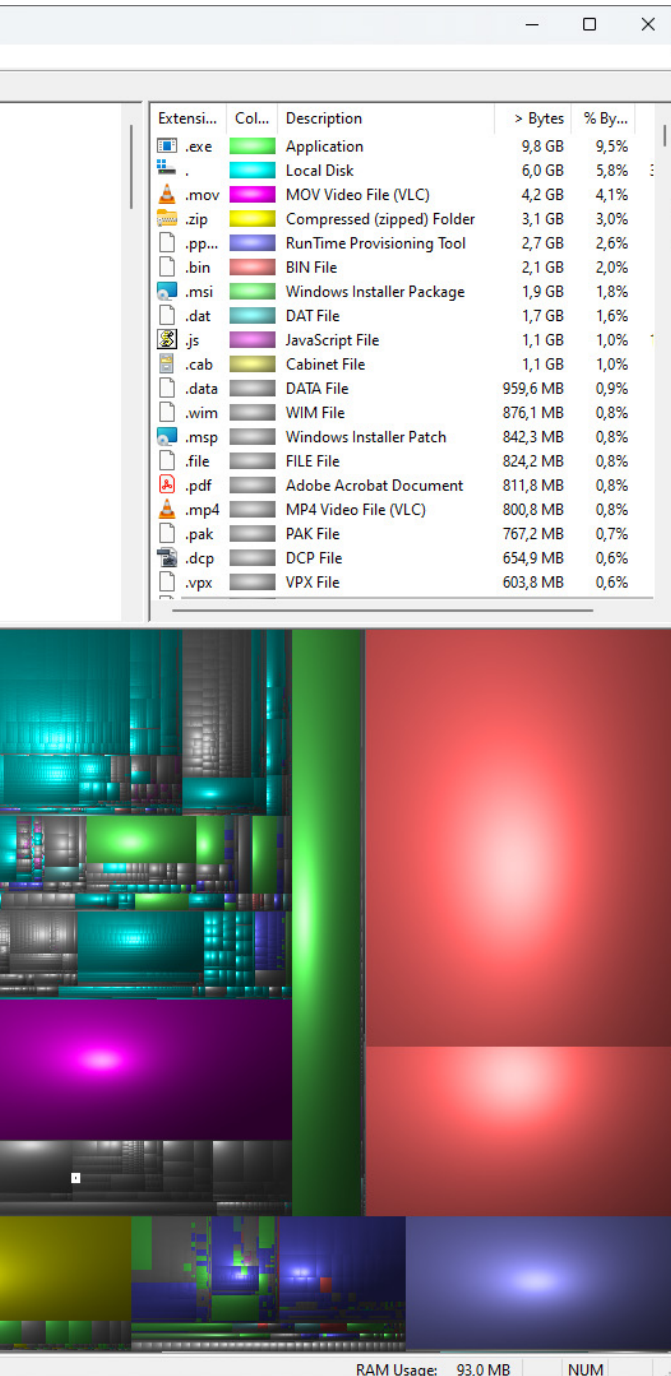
| Extensi... | Col... | Description | > Bytes | % By... |
|---|---|---|---|---|
| .exe | | Application | 9,8 GB | 9,5% |
| . | | Local Disk | 6,0 GB | 5,8% |
| .mov | | MOV Video File (VLC) | 4,2 GB | 4,1% |
| .zip | | Compressed (zipped) Folder | 3,1 GB | 3,0% |
| .pp... | | RunTime Provisioning Tool | 2,7 GB | 2,6% |
| .bin | | BIN File | 2,1 GB | 2,0% |
| .msi | | Windows Installer Package | 1,9 GB | 1,8% |
| .dat | | DAT File | 1,7 GB | 1,6% |
| .js | | JavaScript File | 1,1 GB | 1,0% |
| .cab | | Cabinet File | 1,1 GB | 1,0% |
| .data | | DATA File | 959,6 MB | 0,9% |
| .wim | | WIM File | 876,1 MB | 0,8% |
| .msp | | Windows Installer Patch | 842,3 MB | 0,8% |
| .file | | FILE File | 824,2 MB | 0,8% |
| .pdf | | Adobe Acrobat Document | 811,8 MB | 0,8% |
| .mp4 | | MP4 Video File (VLC) | 800,8 MB | 0,8% |
| .pak | | PAK File | 767,2 MB | 0,7% |
| .dcp | | DCP File | 654,9 MB | 0,6% |
| .vpx | | VPX File | 603,8 MB | 0,6% |

RAM Usage: 93.0 MB NUM